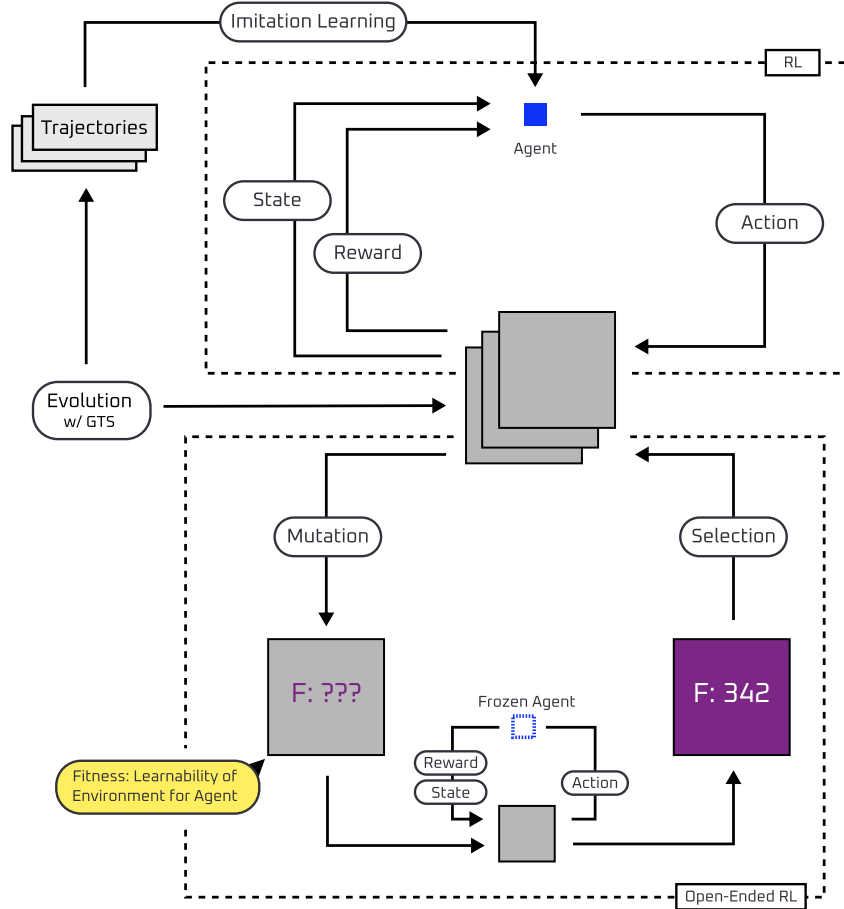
Imitation Learning

RL

Trajectories

Agent

State

Reward

Action

Evolution
w/ GTS

Mutation

Selection

F: ???

Frozen Agent

F: 342

Fitness: Learnability of Environment for Agent

Reward

State

Action

Open-Ended RL